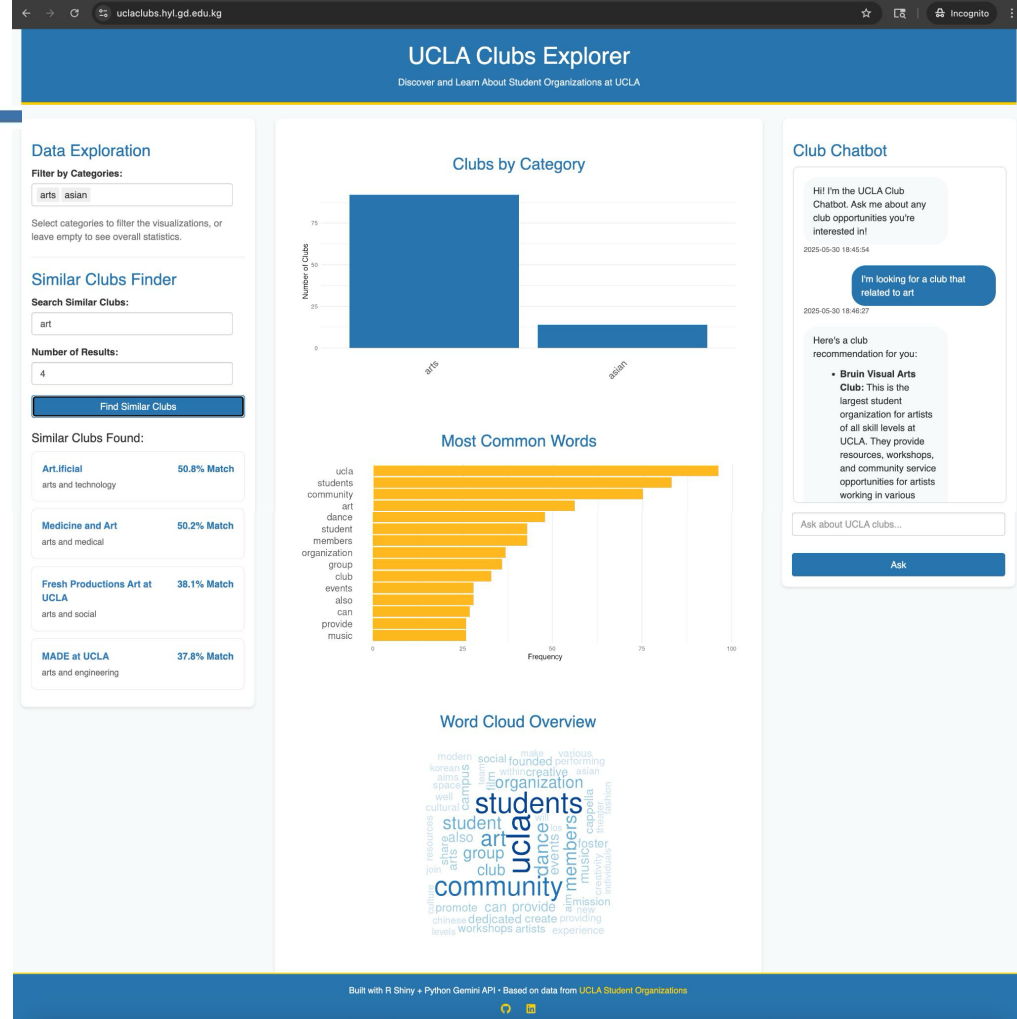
uclaclubs.hyl.gd.edu.kg

Incognito

UCLA Clubs Explorer

Discover and Learn About Student Organizations at UCLA

Data Exploration

Filter by Categories:

arts asian

Select categories to filter the visualizations, or leave empty to see overall statistics.

Similar Clubs Finder

Search Similar Clubs:

art

Number of Results:

4

Find Similar Clubs

Similar Clubs Found:

Art.ificial 50.8% Match
arts and technology

Medicine and Art 50.2% Match
arts and medical

Fresh Productions Art at UCLA 38.1% Match
arts and social

MADE at UCLA 37.8% Match
arts and engineering

Clubs by Category

Number of Clubs

75
50
25
0

arts
asian

Most Common Words

ucla
students
community
art
dance
student
members
organization
group
club
events
also
can
provide
music

0 25 50 75 100
Frequency

Word Cloud Overview

modern social make various korean founded performing aims within creative asian space campus organization well cultural students fashion student will capella resources also art share dance foster group ucla events arts join club music members individuals community creativity culture mission promote can provide new chinese dedicated create providing levels workshops artists experience

Club Chatbot

Hi! I'm the UCLA Club Chatbot. Ask me about any club opportunities you're interested in!

2025-05-30 18:45:54

I'm looking for a club that related to art

2025-05-30 18:46:27

Here's a club recommendation for you:

• **Bruin Visual Arts Club:** This is the largest student organization for artists of all skill levels at UCLA. They provide resources, workshops, and community service opportunities for artists working in various

Ask about UCLA clubs...

Ask

Built with R Shiny + Python Gemini API • Based on data from UCLA Student Organizations